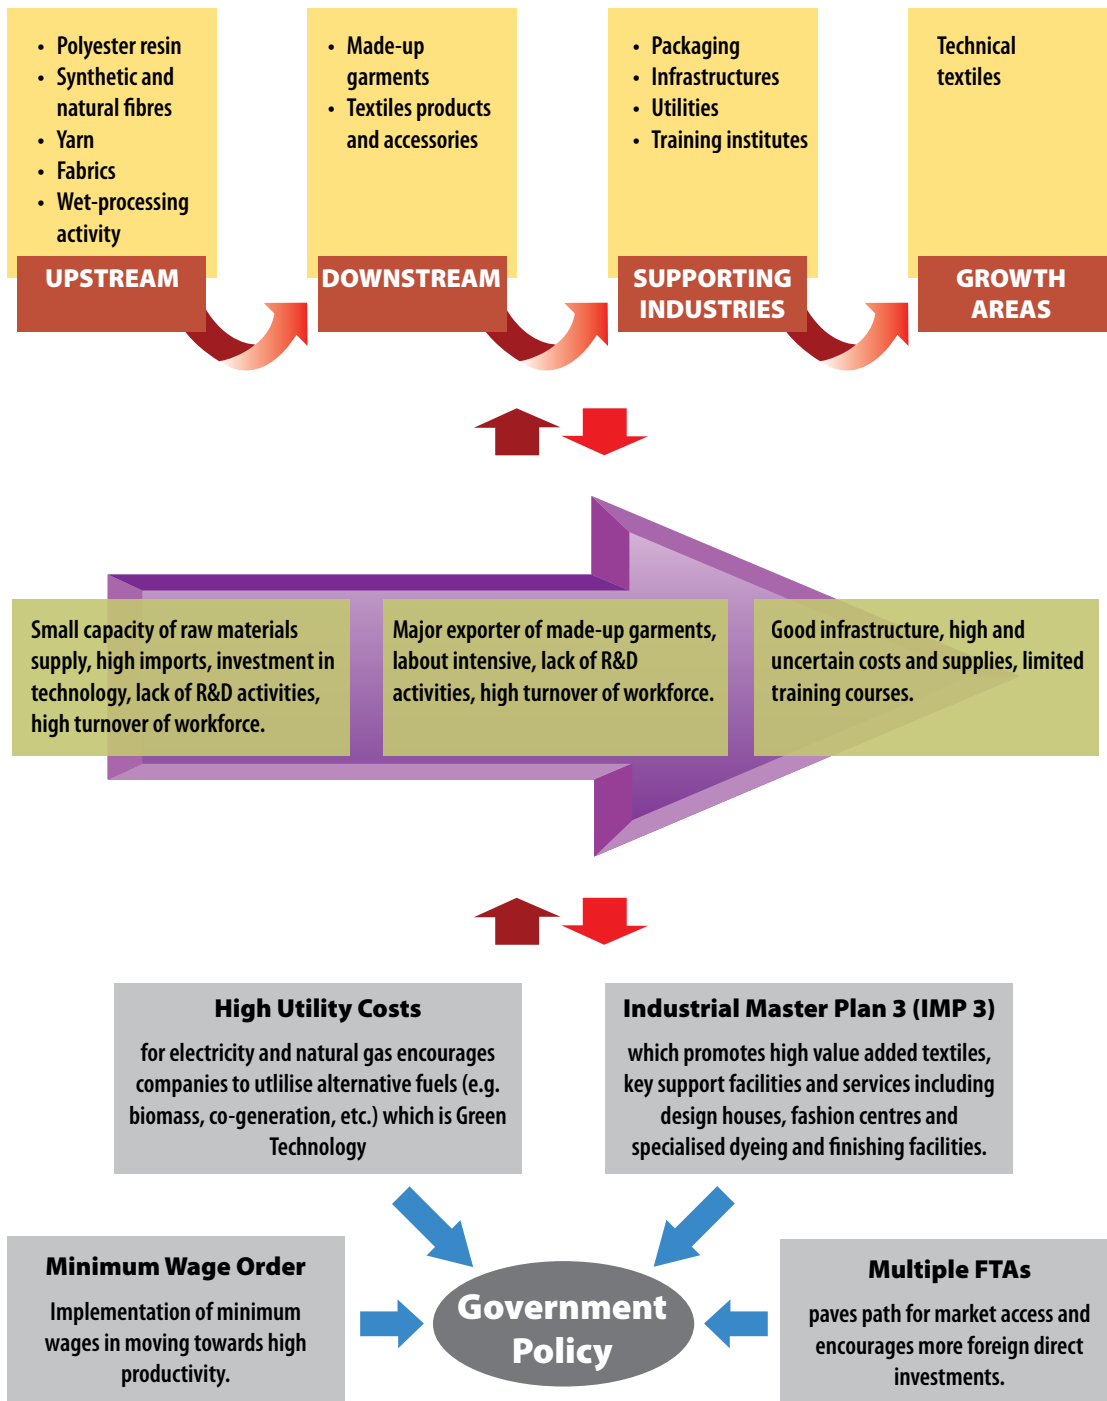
- Polyester resin
- Synthetic and natural fibres
- Yarn
- Fabrics
- Wet-processing activity

UPSTREAM

- Made-up garments
- Textiles products and accessories

DOWNSTREAM

- Packaging
- Infrastructures
- Utilities
- Training institutes

SUPPORTING INDUSTRIES

Technical textiles

GROWTH AREAS

Small capacity of raw materials supply, high imports, investment in technology, lack of R&D activities, high turnover of workforce.

Major exporter of made-up garments, labout intensive, lack of R&D activities, high turnover of workforce.

Good infrastructure, high and uncertain costs and supplies, limited training courses.

High Utility Costs

for electricity and natural gas encourages companies to utlilise alternative fuels (e.g. biomass, co-generation, etc.) which is Green Technology

Industrial Master Plan 3 (IMP 3)

which promotes high value added textiles, key support facilities and services including design houses, fashion centres and specialised dyeing and finishing facilities.

Minimum Wage Order

Implementation of minimum wages in moving towards high productivity.

Government Policy

Multiple FTAs

paves path for market access and encourages more foreign direct investments.